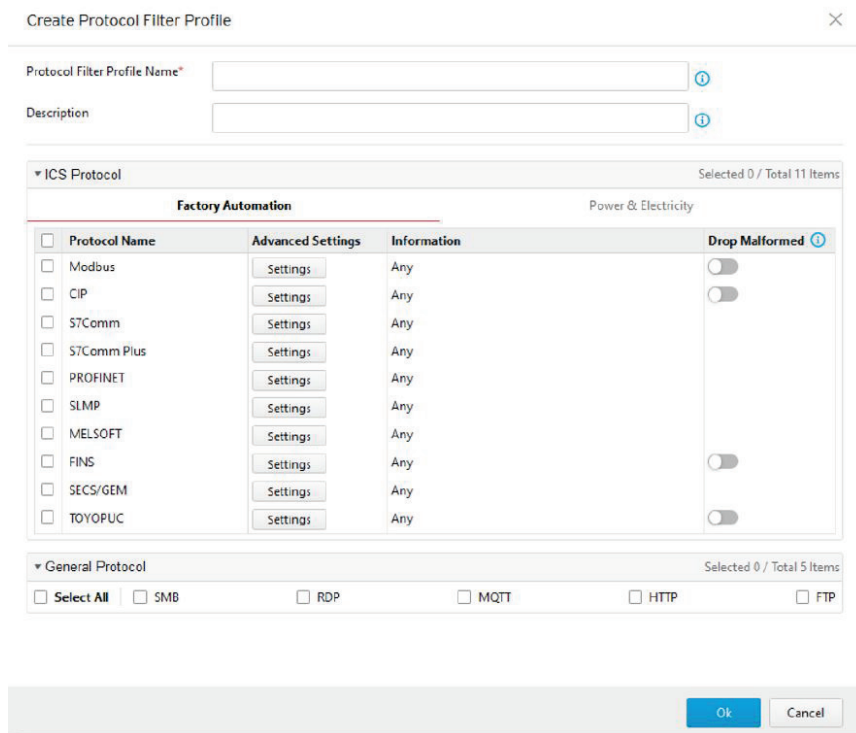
Create Protocol Filter Profile

Protocol Filter Profile Name*

Description

▾ ICS Protocol

Selected 0 / Total 11 Items

Factory Automation

Power & Electricity

| Protocol Name | Advanced Settings | Information | Drop Malformed |
|---|---|---|---|
| Modbus | Settings | Any | |
| CIP | Settings | Any | |
| S7Comm | Settings | Any | |
| S7Comm Plus | Settings | Any | |
| PROFINET | Settings | Any | |
| SLMP | Settings | Any | |
| MELSOFT | Settings | Any | |
| FINS | Settings | Any | |
| SECS/GEM | Settings | Any | |
| TOYOPUC | Settings | Any | |

▾ General Protocol

Selected 0 / Total 5 Items

Select All SMB RDP MQTT HTTP FTP

Ok

Cancel